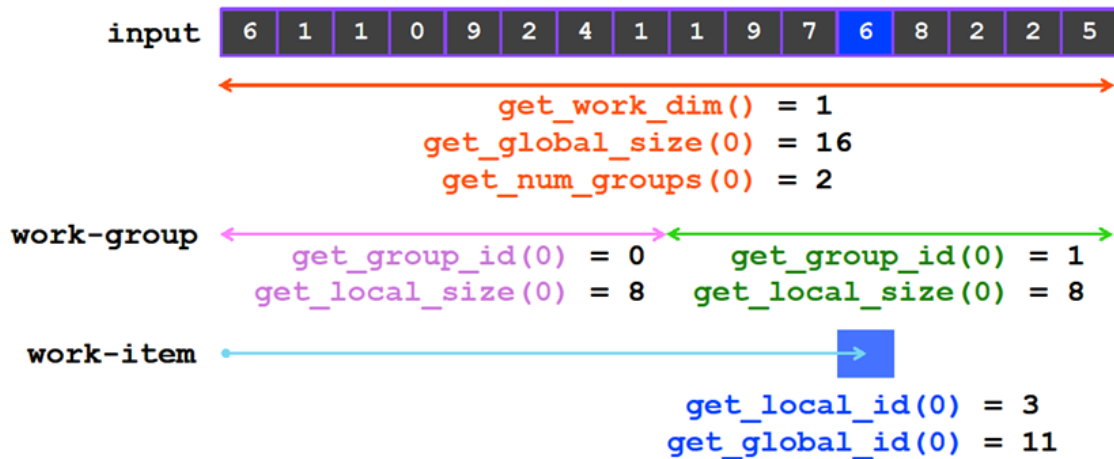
input

| 6 | 1 | 1 | 0 | 9 | 2 | 4 | 1 | 1 | 9 | 7 | 6 | 8 | 2 | 2 | 5 |
|---|---|---|---|---|---|---|---|---|---|---|---|---|---|---|---|

get_work_dim() = 1
get_global_size(0) = 16
get_num_groups(0) = 2

work-group

get_group_id(0) = 0
get_local_size(0) = 8

get_group_id(0) = 1
get_local_size(0) = 8

work-item

get_local_id(0) = 3
get_global_id(0) = 11